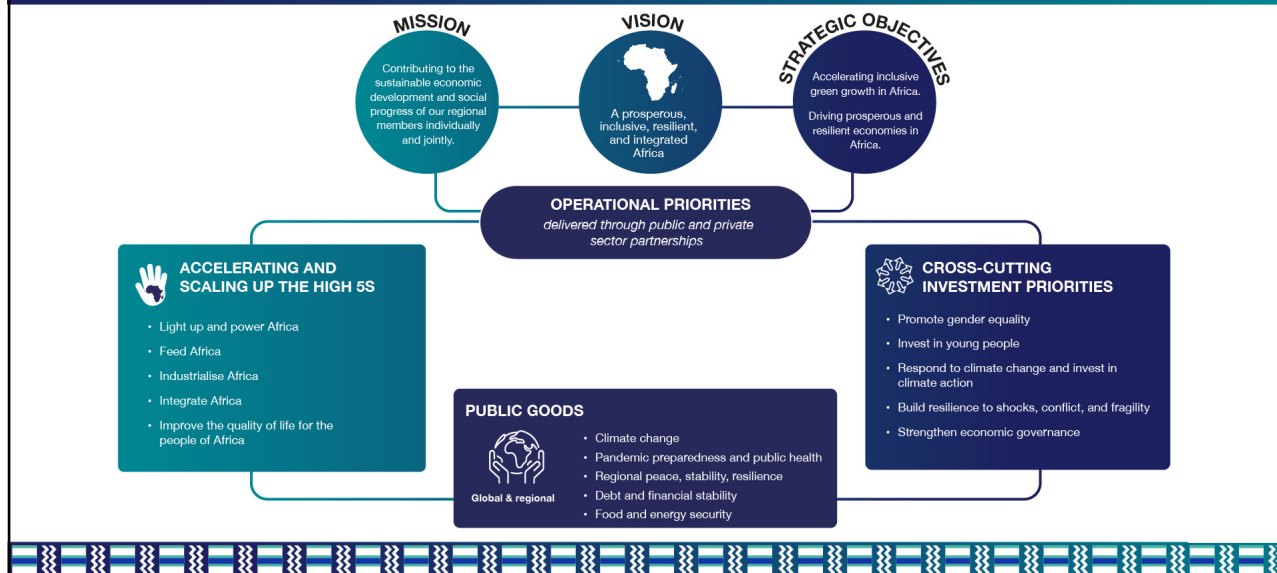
MISSION

Contributing to the sustainable economic development and social progress of our regional members individually and jointly.

VISION

A prosperous, inclusive, resilient, and integrated Africa

STRATEGIC OBJECTIVES

Accelerating inclusive green growth in Africa.

Driving prosperous and resilient economies in Africa.

OPERATIONAL PRIORITIES

delivered through public and private sector partnerships

ACCELERATING AND SCALING UP THE HIGH 5S

- Light up and power Africa
- Feed Africa
- Industrialise Africa
- Integrate Africa
- Improve the quality of life for the people of Africa

CROSS-CUTTING INVESTMENT PRIORITIES

- Promote gender equality
- Invest in young people
- Respond to climate change and invest in climate action
- Build resilience to shocks, conflict, and fragility
- Strengthen economic governance

PUBLIC GOODS

Global & regional

- Climate change
- Pandemic preparedness and public health
- Regional peace, stability, resilience
- Debt and financial stability
- Food and energy security